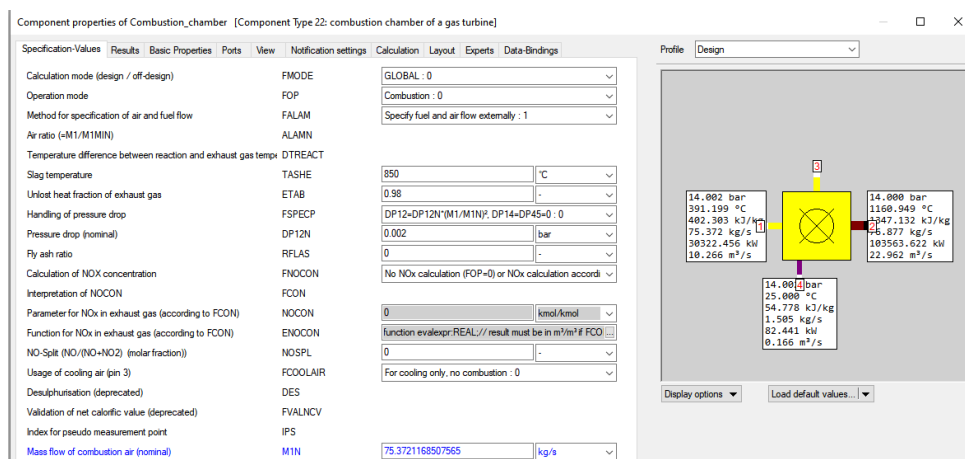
Component properties of Combustion_chamber [Component Type 22: combustion chamber of a gas turbine]

Specification-Values | Results | Basic Properties | Ports | View | Notification settings | Calculation | Layout | Experts | Data-Bindings

Profile: Design

| | | | |
|---|---|---|---|
| Calculation mode (design / off-design) | FMODE | GLOBAL : 0 | |
| Operation mode | FOP | Combustion : 0 | |
| Method for specification of air and fuel flow | FALAM | Specify fuel and air flow externally : 1 | |
| Air ratio (=M1/M1MIN) | ALAMN | | |
| Temperature difference between reaction and exhaust gas tempe | DTREACT | | |
| Slag temperature | TASHE | 850 | °C |
| Unlost heat fraction of exhaust gas | ETAB | 0.98 | - |
| Handling of pressure drop | FSPECP | DP12=DP12N*(M1/M1N)², DP14=DP45=0 : 0 | |
| Pressure drop (nominal) | DP12N | 0.002 | bar |
| Fly ash ratio | RFLAS | 0 | - |
| Calculation of NOX concentration | FNOCON | No NOx calculation (FOP=0) or NOx calculation accordi | |
| Interpretation of NOCON | FCON | | |
| Parameter for NOx in exhaust gas (according to FCON) | NOCON | 0 | kmol/kmol |
| Function for NOx in exhaust gas (according to FCON) | ENOCON | function evalexpr:REAL;// result must be in m³/m³ if FCO | |
| NO-Split (NO/(NO+NO2) (molar fraction)) | NOSPL | 0 | - |
| Usage of cooling air (pin 3) | FCOOLAIR | For cooling only, no combustion : 0 | |
| Desulphurisation (deprecated) | DES | | |
| Validation of net calorific value (deprecated) | FVALNCV | | |
| Index for pseudo measurement point | IPS | | |
| Mass flow of combustion air (nominal) | M1N | 75.3721168507565 | kg/s |

3

14.002 bar
391.199 °C
402.303 kJ/kg
75.372 kg/s
30322.456 kW
10.266 m³/s

1

2

14.000 bar
1160.949 °C
1347.132 kJ/kg
76.877 kg/s
103563.622 kW
22.962 m³/s

14.000 bar
4
25.000 °C
54.778 kJ/kg
1.505 kg/s
82.441 kW
0.166 m³/s

Display options
Load default values...